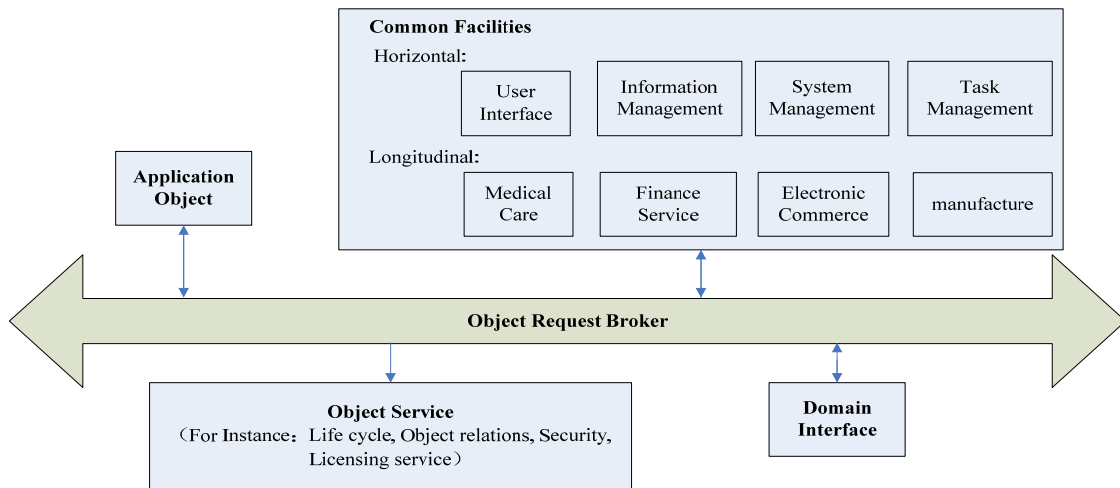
Common Facilities

Horizontal:

User Interface

Information Management

System Management

Task Management

Longitudinal:

Medical Care

Finance Service

Electronic Commerce

manufacture

Application Object

Object Request Broker

Object Service
（For Instance：Life cycle, Object relations, Security, Licensing service）

Domain Interface